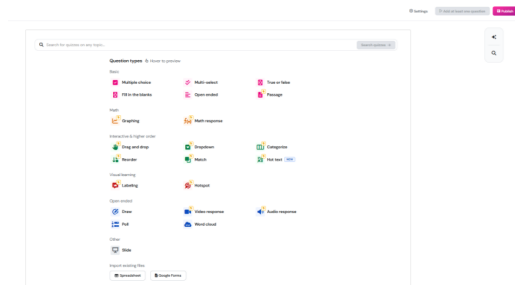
Settings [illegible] Publish

Search for quizzes on any topic... Search quizzes

Question types Hover to preview

Basic

Multiple choice
Multi-select
True or false
Fill in the blanks
Open ended
Passage

Math

Graphing
Math response

Interactive & higher order

Drag and drop
Dropdown
Categorize
Reorder
Match
Hot text NEW

Visual learning

Labeling
Hotspot

Open ended

Draw
Video response
Audio response
Poll
Word cloud

Other

Slide

Import existing files

Spreadsheet
Google Forms